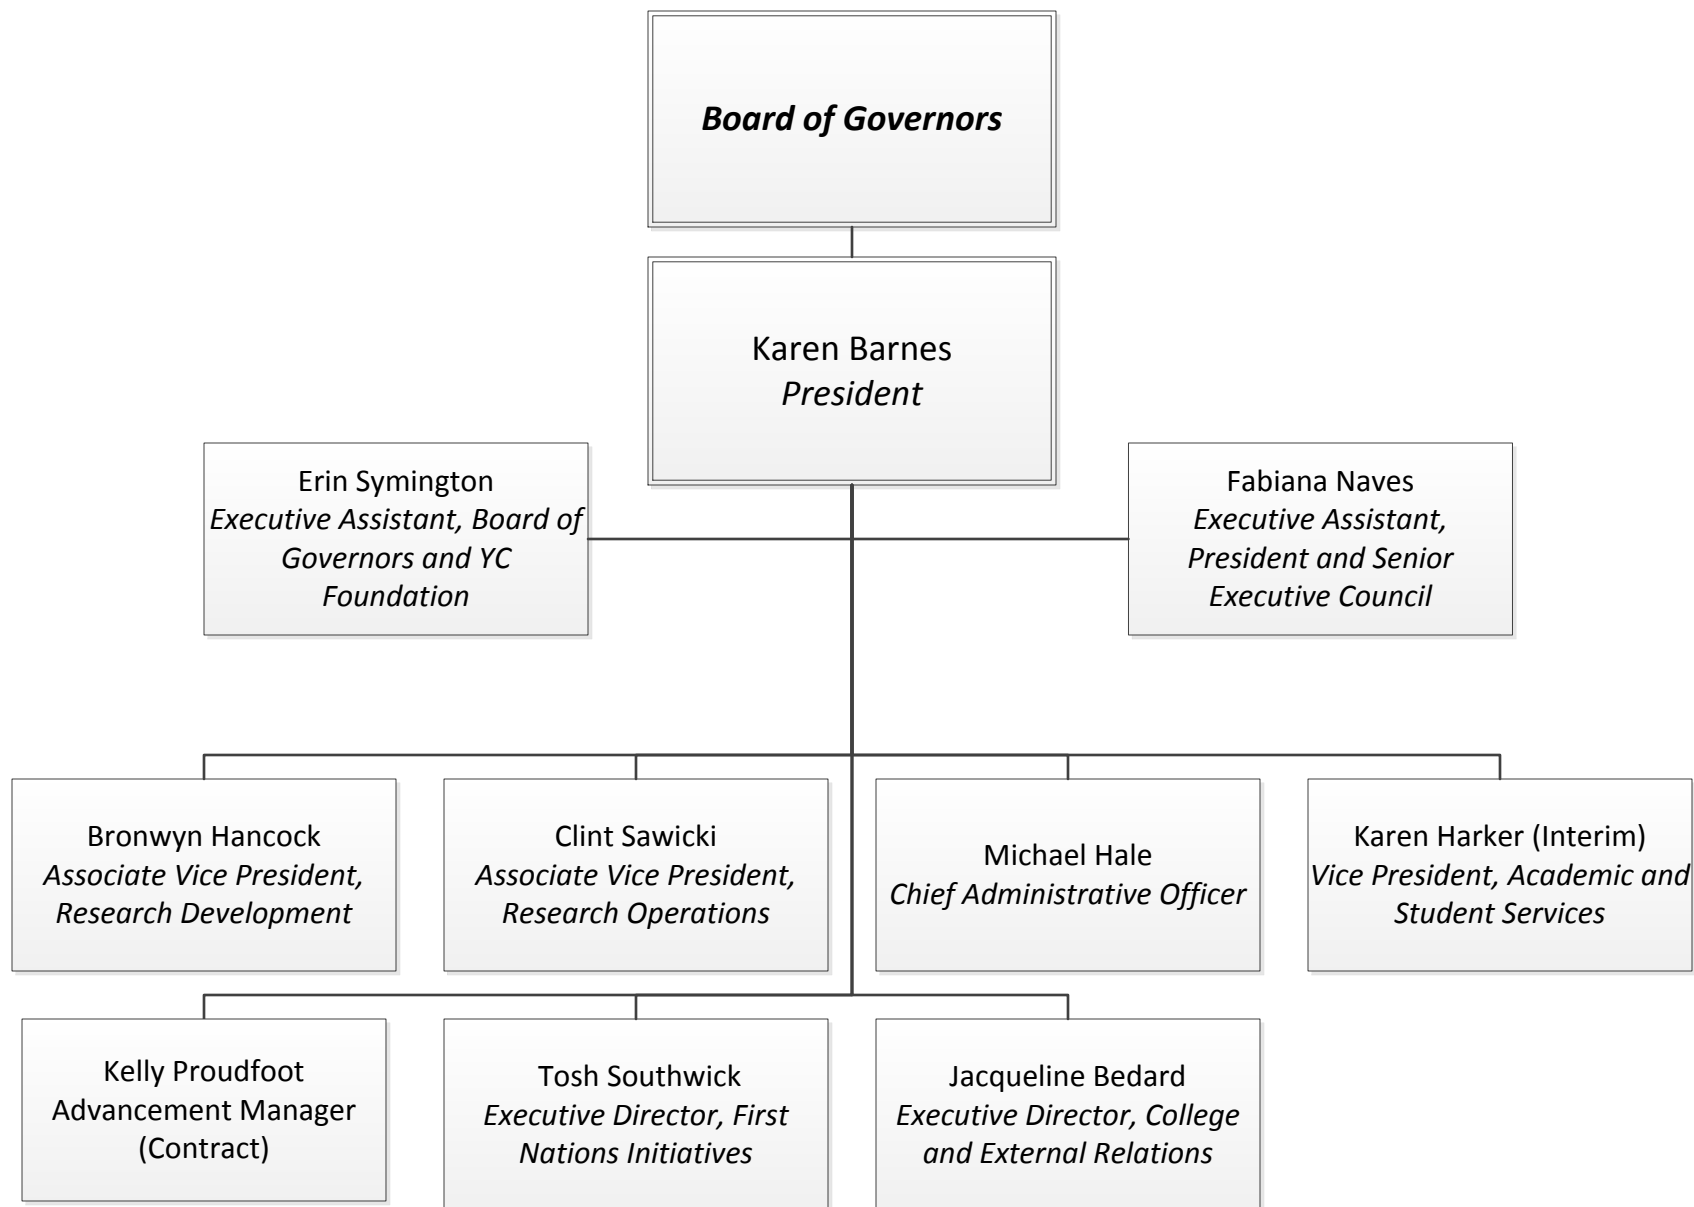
*Board of Governors*

Karen Barnes
*President*

Erin Symington
*Executive Assistant, Board of Governors and YC Foundation*

Fabiana Naves
*Executive Assistant, President and Senior Executive Council*

Bronwyn Hancock
*Associate Vice President, Research Development*

Clint Sawicki
*Associate Vice President, Research Operations*

Michael Hale
*Chief Administrative Officer*

Karen Harker (Interim)
*Vice President, Academic and Student Services*

Kelly Proudfoot
Advancement Manager (Contract)

Tosh Southwick
*Executive Director, First Nations Initiatives*

Jacqueline Bedard
*Executive Director, College and External Relations*